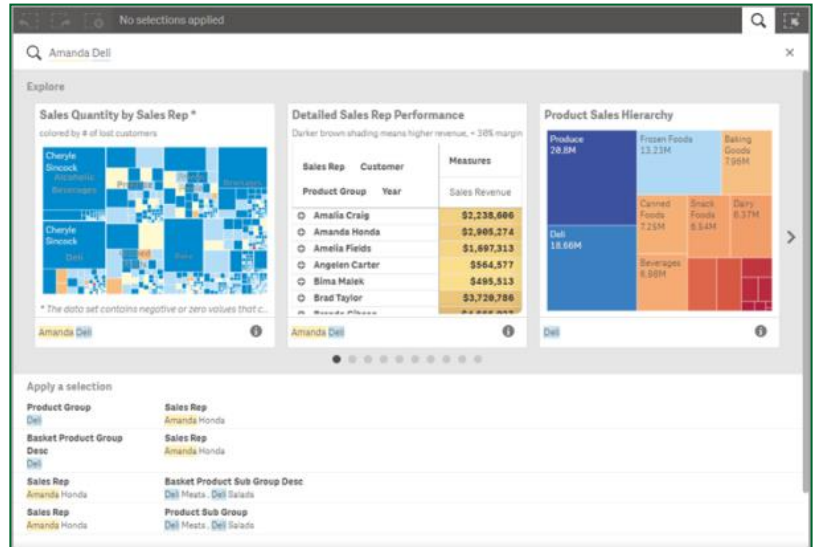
No selections applied

Amanda Deli

Explore

Sales Quantity by Sales Rep *

colored by # of lost customers

Cheryle Sincock
Alcoholic Beverages
Produce
Cheryle Sincock
Deli
Canned
Bake

* The data set contains negative or zero values that c...

Amanda Deli

Detailed Sales Rep Performance

Darker brown shading means higher revenue, < 38% margin

| Sales Rep Customer Product Group Year | Measures Sales Revenue |
|---|---|
| Amalia Craig | $2,238,606 |
| Amanda Honda | $2,905,274 |
| Amelia Fields | $1,697,313 |
| Angelen Carter | $564,577 |
| Bima Malek | $495,513 |
| Brad Taylor | $3,720,786 |

Amanda Deli

Product Sales Hierarchy

Produce 28.8M
Frozen Foods 13.23M
Baking Goods 7.98M
Canned Foods 7.25M
Snack Foods 6.54M
Dairy 6.37M
Deli 18.66M
Beverages 6.98M

Deli

Apply a selection

Product Group
Deli

Sales Rep
Amanda Honda

Basket Product Group Desc
Deli

Sales Rep
Amanda Honda

Sales Rep
Amanda Honda

Basket Product Sub Group Desc
Deli Meats , Deli Salads

Sales Rep
Amanda Honda

Product Sub Group
Deli Meats , Deli Salads